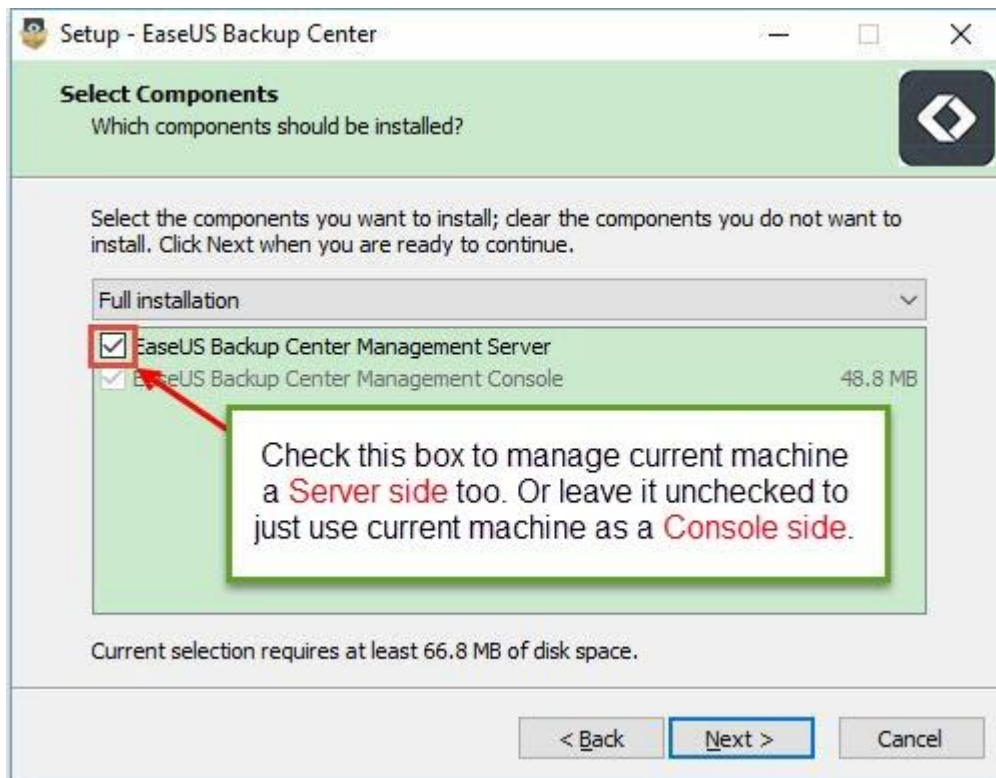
Setup - EaseUS Backup Center

Select Components
Which components should be installed?

Select the components you want to install; clear the components you do not want to install. Click Next when you are ready to continue.

Full installation

EaseUS Backup Center Management Server
EaseUS Backup Center Management Console 48.8 MB

Check this box to manage current machine a Server side too. Or leave it unchecked to just use current machine as a Console side.

Current selection requires at least 66.8 MB of disk space.

< Back Next > Cancel